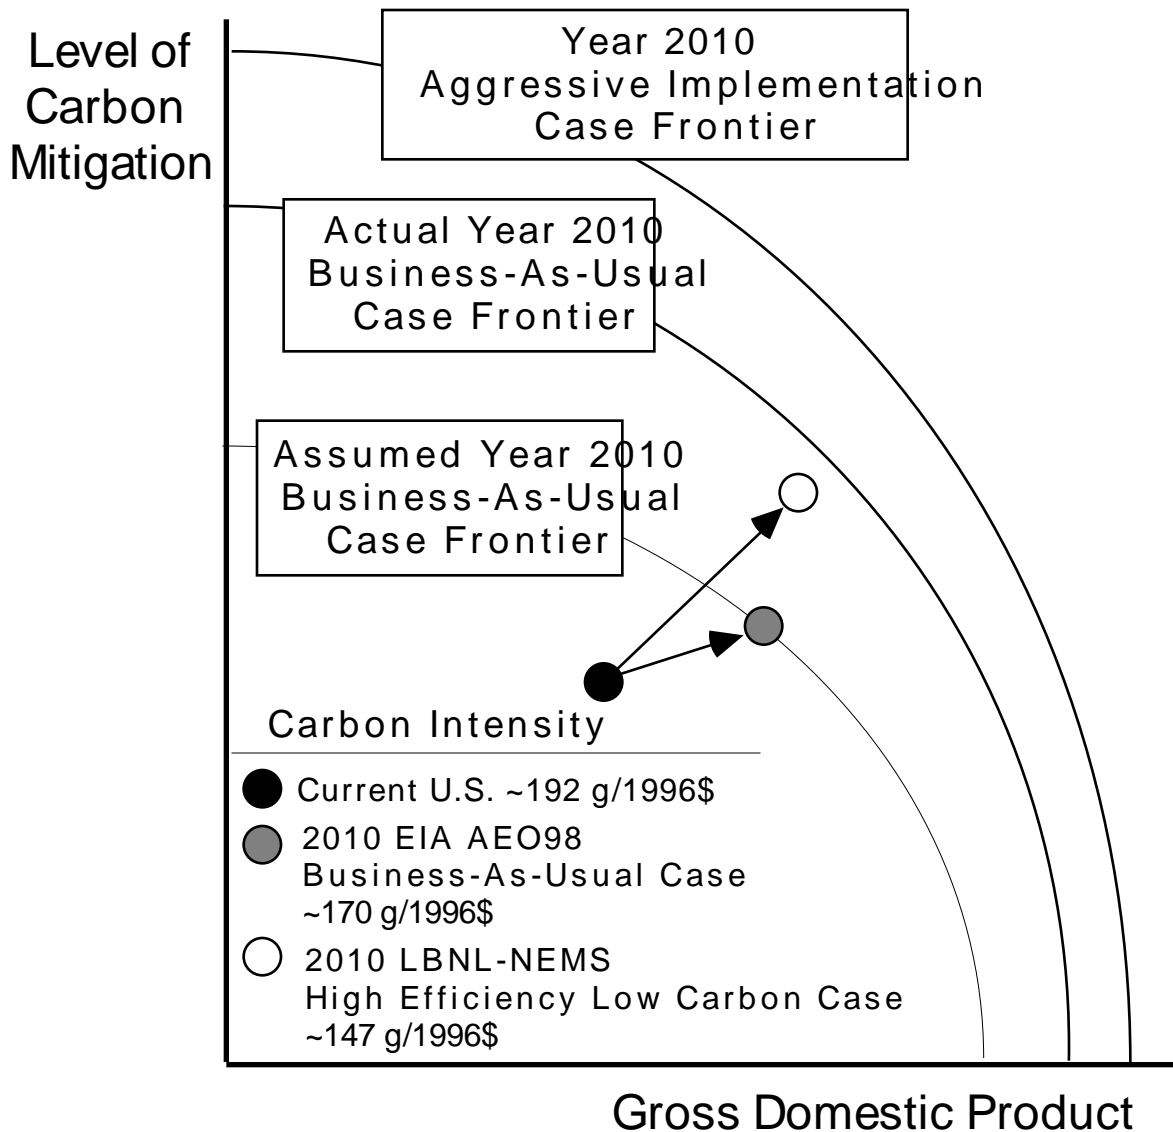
Level of Carbon Mitigation

Year 2010
Aggressive Implementation
Case Frontier

Actual Year 2010
Business-As-Usual
Case Frontier

Assumed Year 2010
Business-As-Usual
Case Frontier

Carbon Intensity

Current U.S. ~192 g/1996$

2010 EIA AEO98
Business-As-Usual Case
~170 g/1996$

2010 LBNL-NEMS
High Efficiency Low Carbon Case
~147 g/1996$

Gross Domestic Product